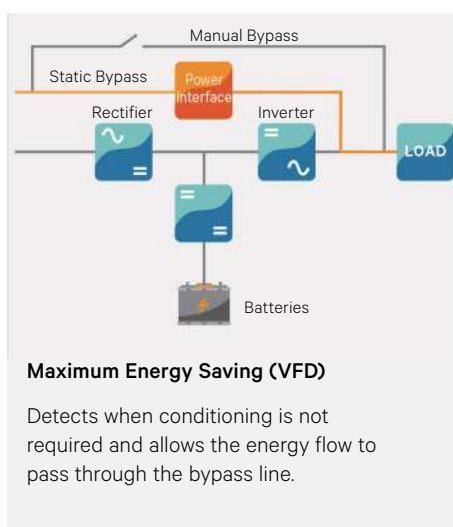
Manual Bypass

Static Bypass

Power Interface

Rectifier

Inverter

LOAD

Batteries

Maximum Energy Saving (VFD)

Detects when conditioning is not required and allows the energy flow to pass through the bypass line.